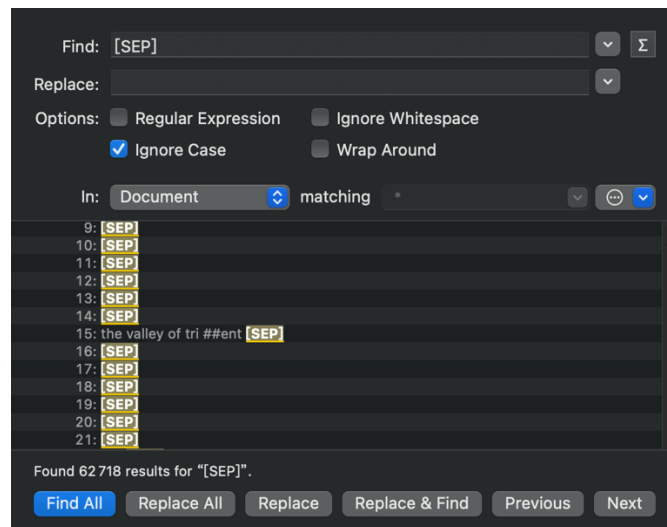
Find: [SEP]
Σ
Replace:
Options: Regular Expression Ignore Whitespace
Ignore Case Wrap Around
In: Document matching *

9: [SEP]
10: [SEP]
11: [SEP]
12: [SEP]
13: [SEP]
14: [SEP]
15: the valley of tri ##ent [SEP]
16: [SEP]
17: [SEP]
18: [SEP]
19: [SEP]
20: [SEP]
21: [SEP]

Found 62 718 results for "[SEP]".
Find All Replace All Replace Replace & Find Previous Next